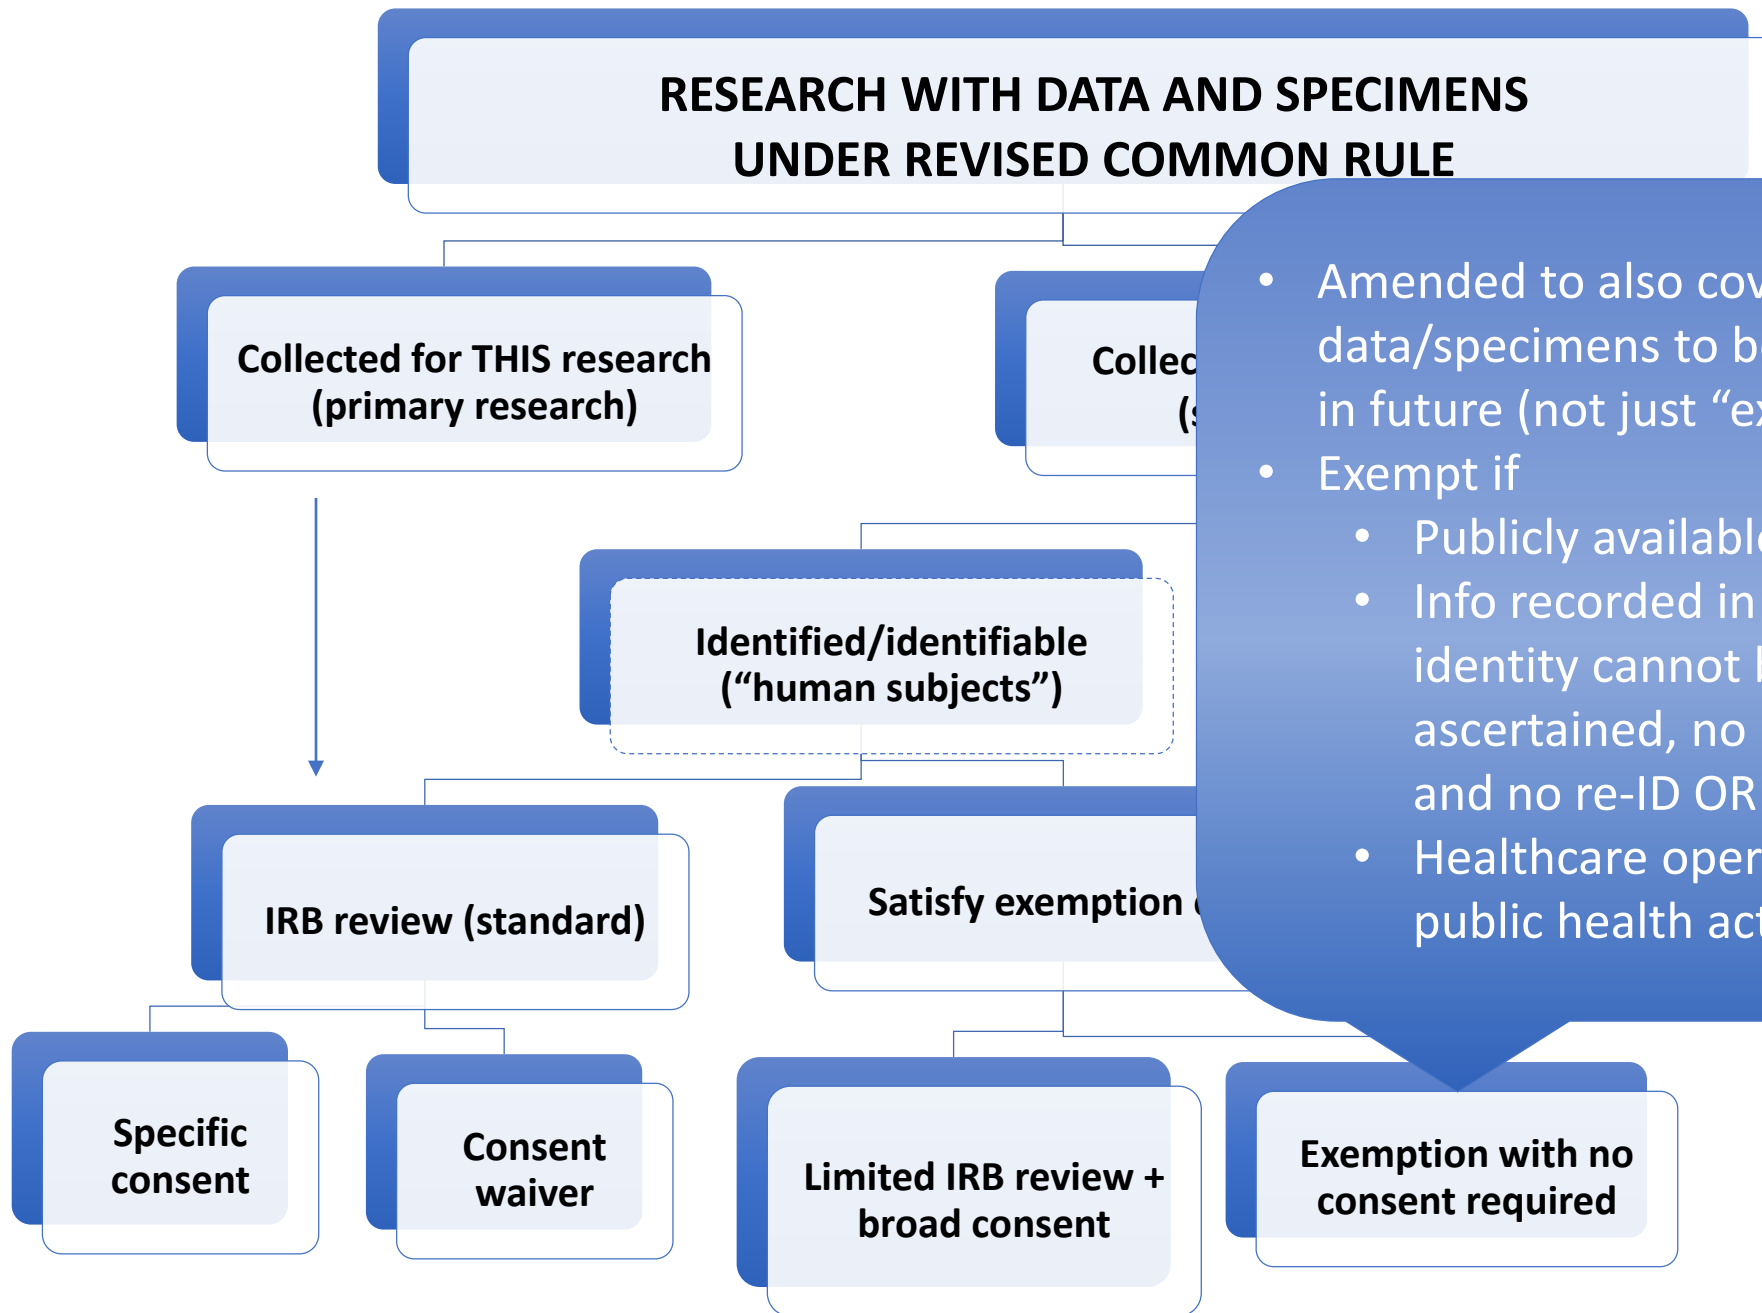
RESEARCH WITH DATA AND SPECIMENS
UNDER REVISED COMMON RULE

Collected for THIS research
(primary research)

Collec
(s

- Amended to also cov data/specimens to b in future (not just "ex
- Exempt if
  - Publicly availabl
  - Info recorded in identity cannot b ascertained, no and no re-ID OR
  - Healthcare oper public health act

Identified/identifiable
("human subjects")

IRB review (standard)

Satisfy exemption

Specific consent

Consent waiver

Limited IRB review + broad consent

Exemption with no consent required